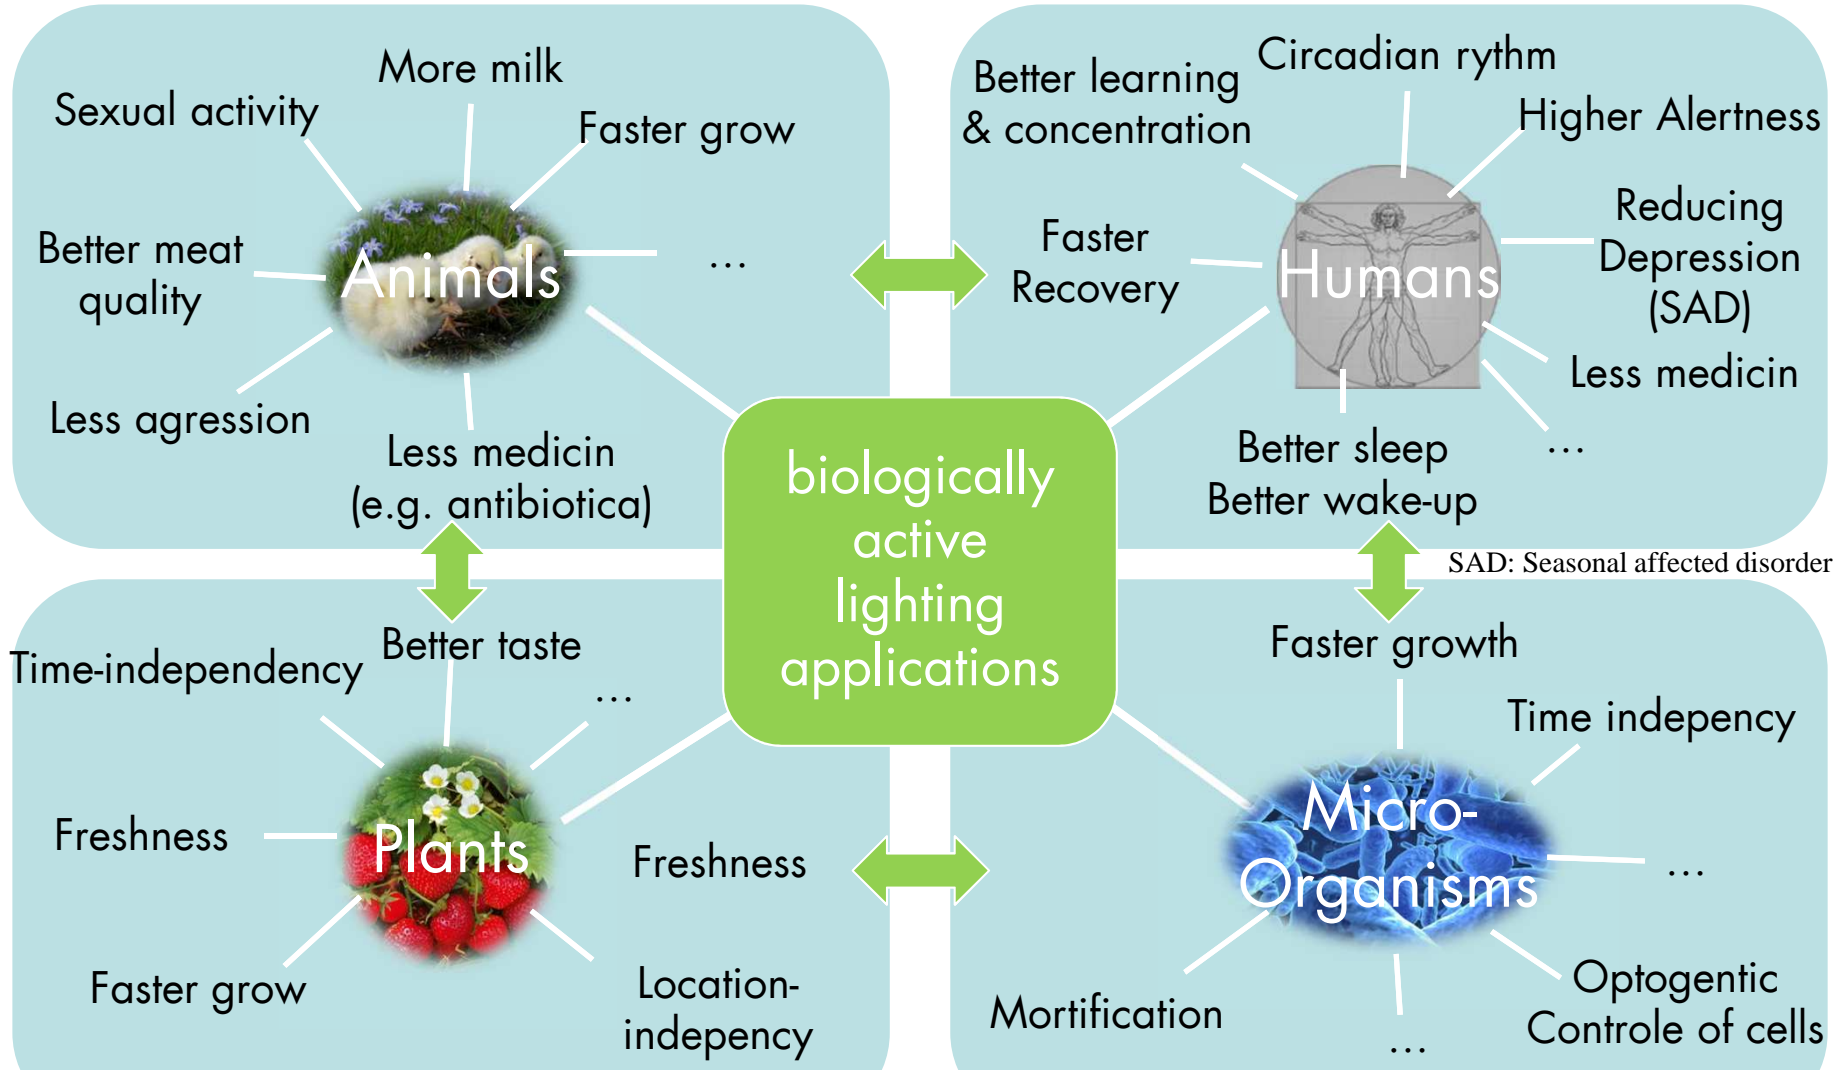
More milk
Sexual activity
Faster grow
Better meat quality
Animals
...
Less agression
Less medicin (e.g. antibiotica)

Better learning & concentration
Circadian rythm
Higher Alertness
Faster Recovery
Humans
Reducing Depression (SAD)
Less medicin
...
Better sleep
Better wake-up

SAD: Seasonal affected disorder

biologically active lighting applications

Time-independency
Better taste
...
Freshness
Plants
Freshness
Faster grow
Location-indepency

Faster growth
Time indepency
Micro-Organisms
...
Mortification
Optogentic Controle of cells
...